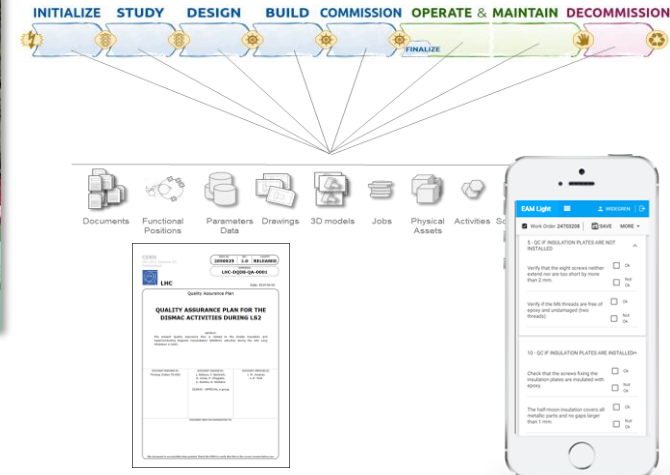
INITIALIZE STUDY DESIGN BUILD COMMISSION OPERATE & MAINTAIN DECOMMISSION

FINALIZE

Documents Functional Positions Parameters Data Drawings 3D models Jobs Physical Assets Activities Sc

CERN

LHC

1858829 1.0 RELEASED

LHC-DQDE-QA-0001

Quality Assurance Plan

QUALITY ASSURANCE PLAN FOR THE DISMAC ACTIVITIES DURING LS2

EAM Light

WIDEGREN

Work Order 24703208 SAVE MORE

5 - QC IF INSULATION PLATES ARE NOT INSTALLED

Verify that the eight screws neither extend nor are too short by more than 2 mm.

Ok

Not Ok

Verify if the M6 threads are free of epoxy and undamaged (two threads).

Ok

Not Ok

10 - QC IF INSULATION PLATES ARE INSTALLED

Check that the screws fixing the insulation plates are insulated with epoxy.

Ok

Not Ok

The half moon insulation covers all metallic parts and no gaps larger than 1 mm.

Ok

Not Ok